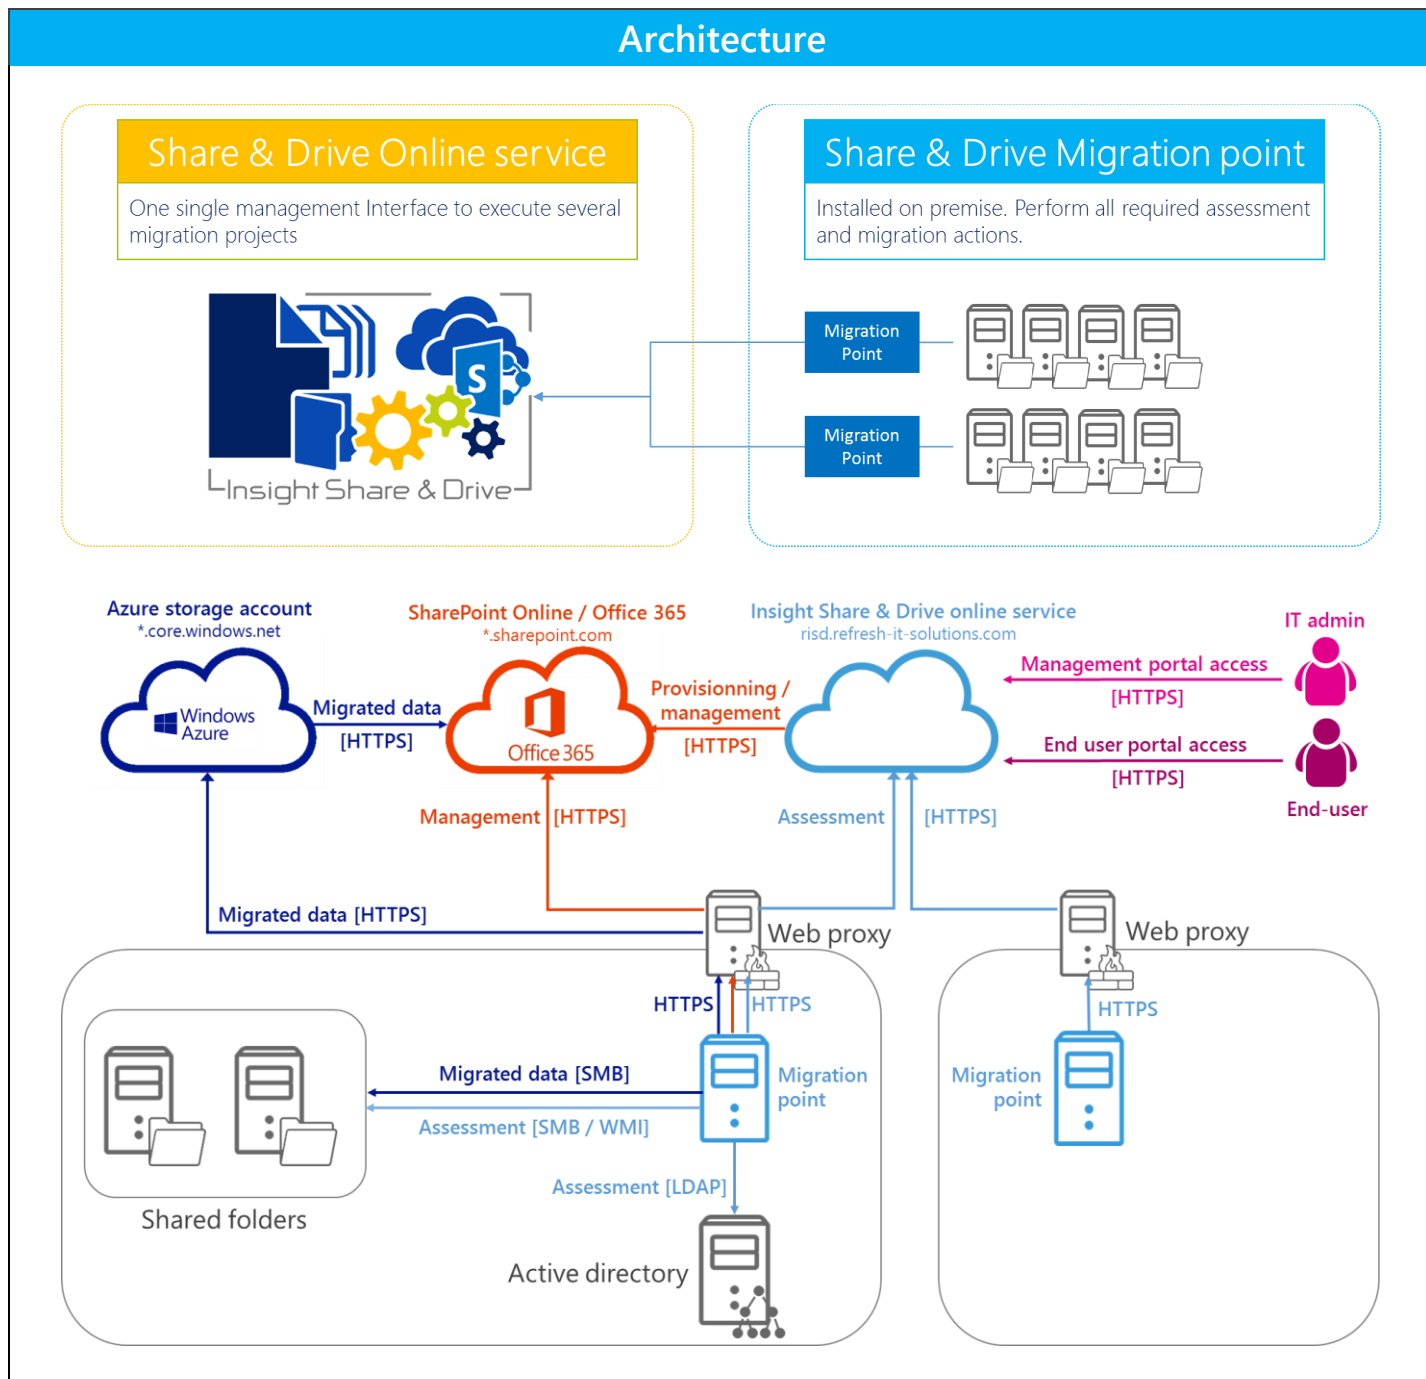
Architecture

Share & Drive Online service

One single management Interface to execute several migration projects

Insight Share & Drive

Share & Drive Migration point

Installed on premise. Perform all required assessment and migration actions.

Migration Point

Migration Point

Azure storage account
*.core.windows.net

Windows Azure

Migrated data
[HTTPS]

SharePoint Online / Office 365
*.sharepoint.com

Office 365

Provisionning / management
[HTTPS]

Insight Share & Drive online service
risd.refresh-it-solutions.com

IT admin

Management portal access
[HTTPS]

End user portal access
[HTTPS]

End-user

Management [HTTPS]

Assessment [HTTPS]

Migrated data [HTTPS]

Web proxy

Web proxy

HTTPS HTTPS

HTTPS

Migrated data [SMB]

Assessment [SMB / WMI]

Migration point

Migration point

Shared folders

Assessment [LDAP]

Active directory